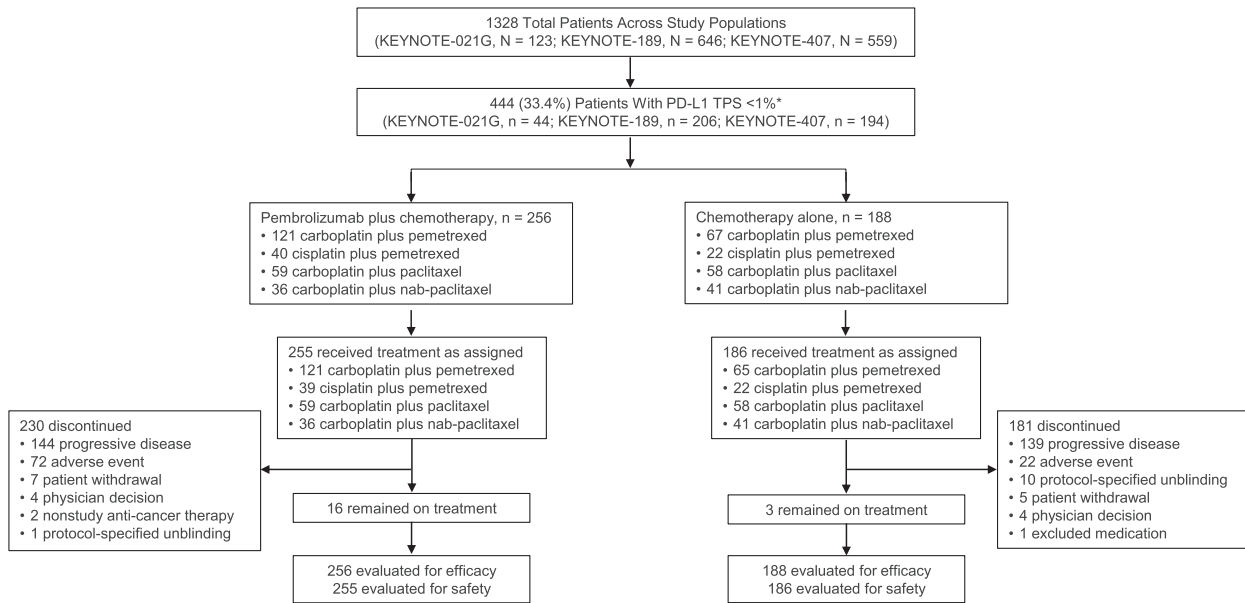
1328 Total Patients Across Study Populations
(KEYNOTE-021G, N = 123; KEYNOTE-189, N = 646; KEYNOTE-407, N = 559)

444 (33.4%) Patients With PD-L1 TPS <1%*
(KEYNOTE-021G, n = 44; KEYNOTE-189, n = 206; KEYNOTE-407, n = 194)

Pembrolizumab plus chemotherapy, n = 256
• 121 carboplatin plus pemetrexed
• 40 cisplatin plus pemetrexed
• 59 carboplatin plus paclitaxel
• 36 carboplatin plus nab-paclitaxel

255 received treatment as assigned
• 121 carboplatin plus pemetrexed
• 39 cisplatin plus pemetrexed
• 59 carboplatin plus paclitaxel
• 36 carboplatin plus nab-paclitaxel

230 discontinued
• 144 progressive disease
• 72 adverse event
• 7 patient withdrawal
• 4 physician decision
• 2 nonstudy anti-cancer therapy
• 1 protocol-specified unblinding

16 remained on treatment

256 evaluated for efficacy
255 evaluated for safety

Chemotherapy alone, n = 188
• 67 carboplatin plus pemetrexed
• 22 cisplatin plus pemetrexed
• 58 carboplatin plus paclitaxel
• 41 carboplatin plus nab-paclitaxel

186 received treatment as assigned
• 65 carboplatin plus pemetrexed
• 22 cisplatin plus pemetrexed
• 58 carboplatin plus paclitaxel
• 41 carboplatin plus nab-paclitaxel

181 discontinued
• 139 progressive disease
• 22 adverse event
• 10 protocol-specified unblinding
• 5 patient withdrawal
• 4 physician decision
• 1 excluded medication

3 remained on treatment

188 evaluated for efficacy
186 evaluated for safety